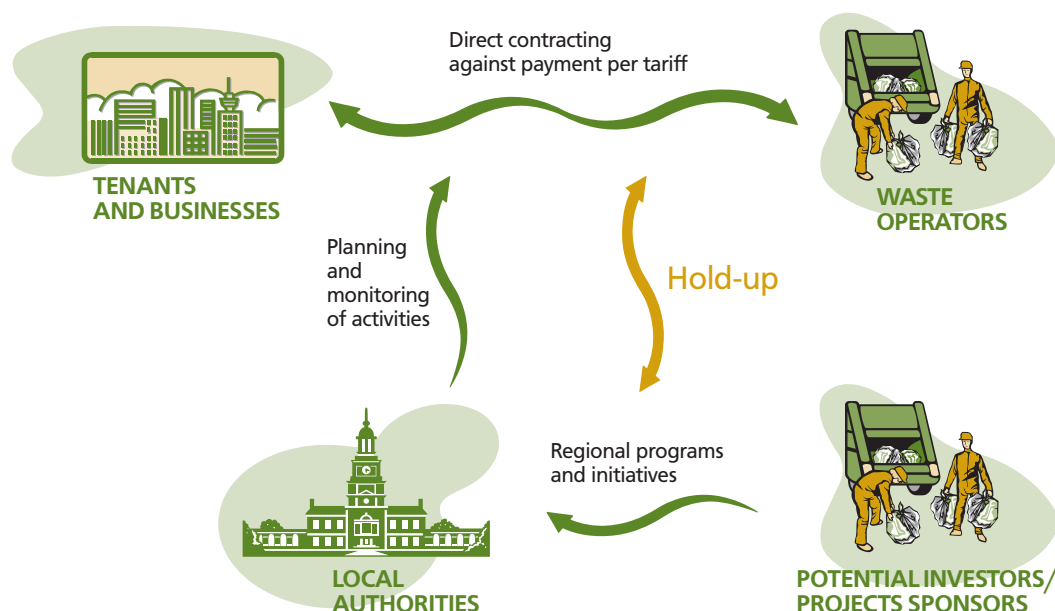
TENANTS AND BUSINESSES

Direct contracting against payment per tariff

WASTE OPERATORS

Planning and monitoring of activities

Hold-up

Regional programs and initiatives

LOCAL AUTHORITIES

POTENTIAL INVESTORS/ PROJECTS SPONSORS